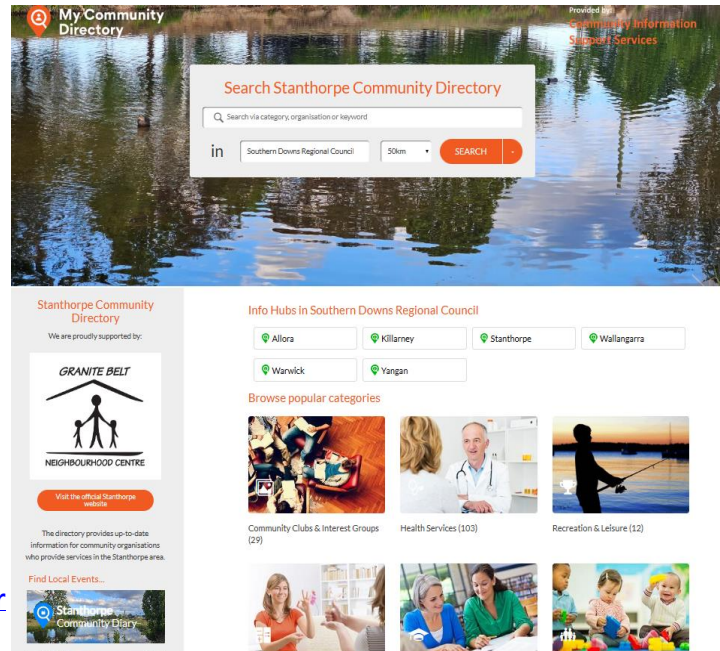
My Community Directory

Provided by:
Community Information Support Services

Search Stanthorpe Community Directory

Search via category, organisation or keyword

in Southern Downs Regional Council 50km SEARCH

Stanthorpe Community Directory

We are proudly supported by:

GRANITE BELT
NEIGHBOURHOOD CENTRE

Visit the official Stanthorpe website

The directory provides up-to-date information for community organisations who provide services in the Stanthorpe area.

Find Local Events...

Stanthorpe Community Diary

Info Hubs in Southern Downs Regional Council

Allora
Killarney
Stanthorpe
Wallangarra
Warwick
Yangan

Browse popular categories

Community Clubs & Interest Groups (29)

Health Services (103)

Recreation & Leisure (12)